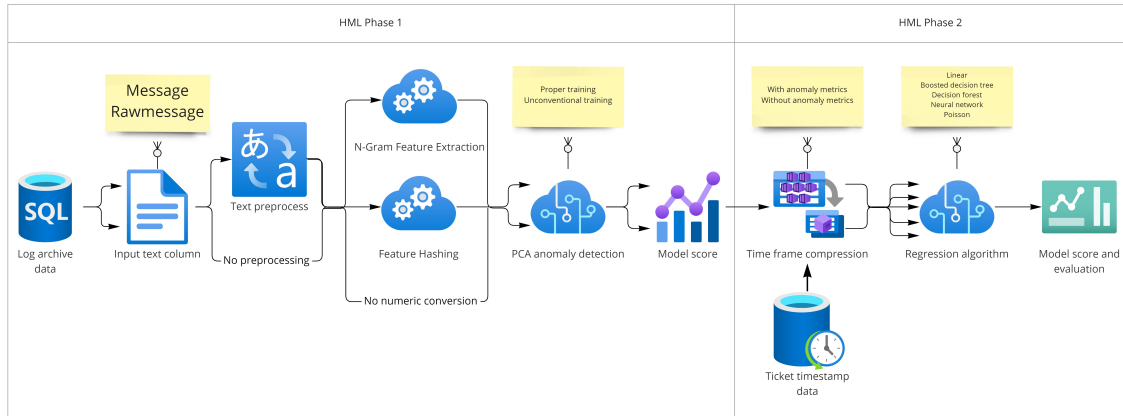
HML Phase 1

HML Phase 2

Message
Rawmessage

Proper training
Unconventional training

With anomaly metrics
Without anomaly metrics

Linear
Boosted decision tree
Decision forest
Neural network
Poisson

SQL

Log archive data

Input text column

あ
a

Text preprocess

No preprocessing

N-Gram Feature Extraction

Feature Hashing

No numeric conversion

PCA anomaly detection

Model score

Time frame compression

Regression algorithm

Model score and evaluation

Ticket timestamp data